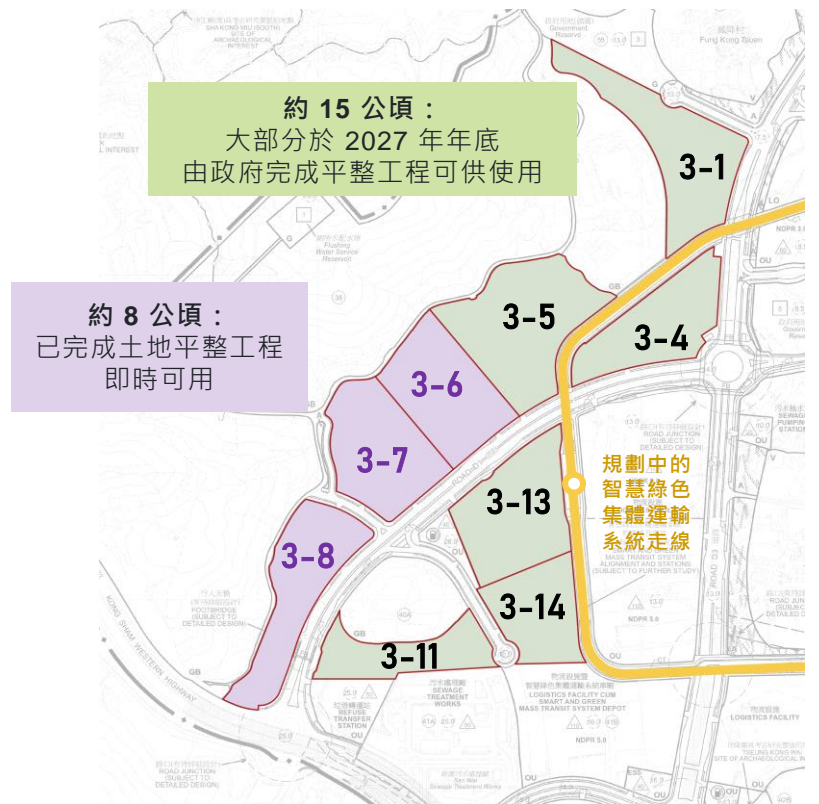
約 15 公頃：
大部分於 2027 年年底
由政府完成平整工程可供使用

約 8 公頃：
已完成土地平整工程
即時可用

3-1
3-4
3-5
3-6
3-7
3-8
3-11
3-13
3-14

規劃中的
智慧綠色
集體運輸
系統走線

SHA KONG MIU (SOUTH) SITE OF ARCHAEOLOGICAL INTEREST
Government Reserve
Fung Kong Tsuen
Fushing Water Service Reservoir
ROAD D
GB
G
OU
NDPR 5.0
SEWAGE PUMPING STATION
ROAD JUNCTION (SUBJECT TO DETAILED DESIGN)
MASS TRANSIT SYSTEM ALIGNMENT AND STATIONS (SUBJECT TO FURTHER STUDY)
FOOTBRIDGE (SUBJECT TO DETAILED DESIGN)
KONG SHAM WESTERN HIGHWAY
SEWAGE TREATMENT WORKS
REFUSE TRANSFER STATION
LOGISTICS FACILITY CUM SMART AND GREEN MASS TRANSIT SYSTEM DEPOT
LOGISTICS FACILITY
SITE OF ARCHAEOLOGICAL INTEREST
ROAD JUNCTION (SUBJECT TO DETAILED DESIGN)